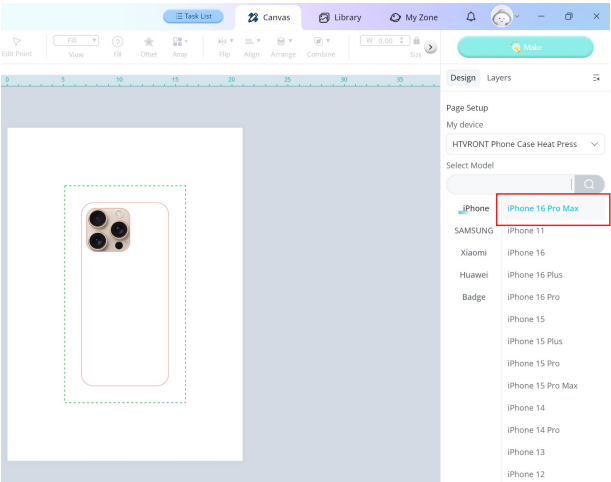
Task List
Canvas
Library
My Zone

Edit Point
Fill
View
Fill
Offset
Array
Flip
Align
Arrange
Combine
W 0.00
Size

Make

0
5
10
15
20
25
30
35

Design
Layers

Page Setup
My device
HTVRONT Phone Case Heat Press
Select Model

iPhone
SAMSUNG
Xiaomi
Huawei
Badge

iPhone 16 Pro Max
iPhone 11
iPhone 16
iPhone 16 Plus
iPhone 16 Pro
iPhone 15
iPhone 15 Plus
iPhone 15 Pro
iPhone 15 Pro Max
iPhone 14
iPhone 14 Pro
iPhone 13
iPhone 12